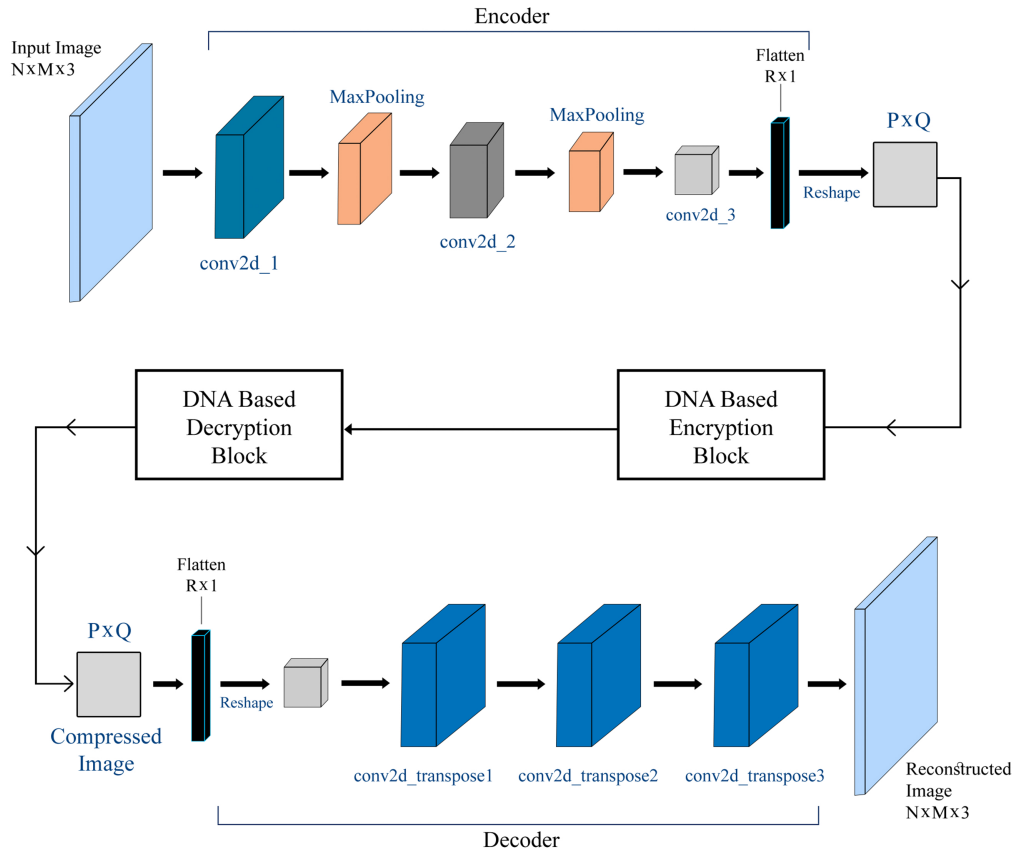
Encoder

Input Image
NxMx3

MaxPooling

MaxPooling

Flatten
Rx1

PxQ

Reshape

conv2d_1

conv2d_2

conv2d_3

DNA Based Decryption Block

DNA Based Encryption Block

Flatten
Rx1

PxQ

Reshape

Compressed Image

conv2d_transpose1

conv2d_transpose2

conv2d_transpose3

Reconstructed Image
NxMx3

Decoder